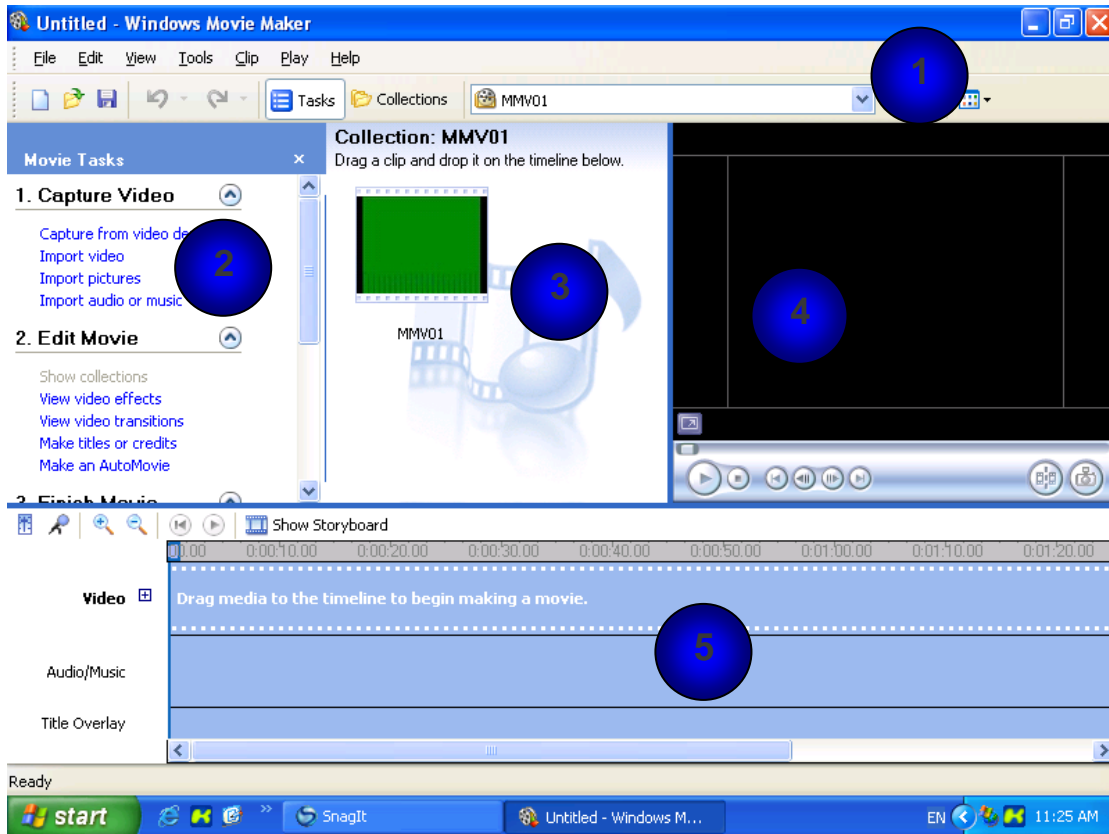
Untitled - Windows Movie Maker

File Edit View Tools Clip Play Help

Tasks Collections MMV01

1

Movie Tasks ×

1. Capture Video

Capture from video de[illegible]
Import video
Import pictures
Import audio or music

2

2. Edit Movie

Show collections
View video effects
View video transitions
Make titles or credits
Make an AutoMovie

3. Finish Movie

Collection: MMV01
Drag a clip and drop it on the timeline below.

MMV01

3

4

Show Storyboard

0:00 0:00:10.00 0:00:20.00 0:00:30.00 0:00:40.00 0:00:50.00 0:01:00.00 0:01:10.00 0:01:20.00

Video

Drag media to the timeline to begin making a movie.

5

Audio/Music

Title Overlay

Ready

start SnagIt Untitled - Windows M... EN 11:25 AM